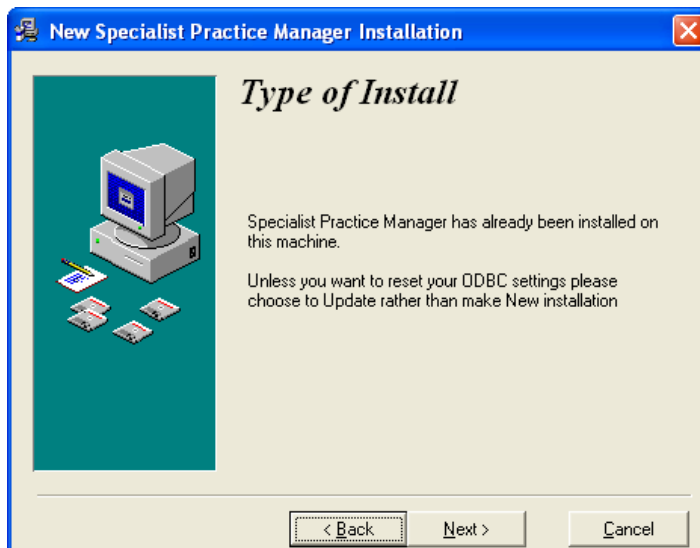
New Specialist Practice Manager Installation

Type of Install

Specialist Practice Manager has already been installed on this machine.

Unless you want to reset your ODBC settings please choose to Update rather than make New installation

< Back

Next >

Cancel